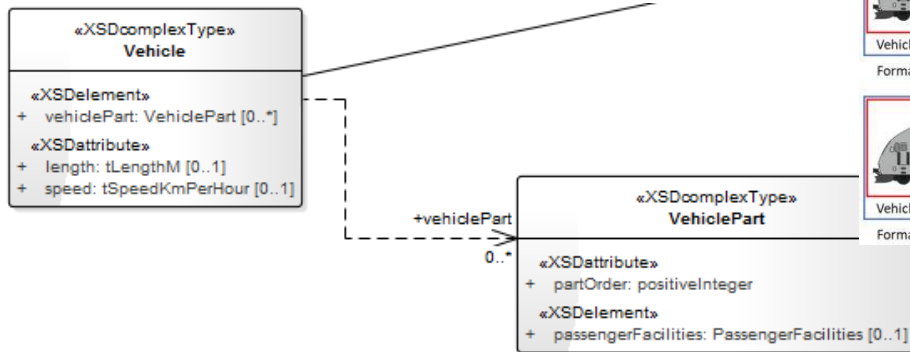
«XSDcomplexType»
Vehicle

«XSDelement»
+ vehiclePart: VehiclePart [0..*]

«XSDattribute»
+ length: tLengthM [0..1]
+ speed: tSpeedKmPerHour [0..1]

+vehiclePart
0..*

«XSDcomplexType»
VehiclePart

«XSDattribute»
+ partOder: positiveInteger

«XSDelement»
+ passengerFacilities: PassengerFacilities [0..1]

Vehicl
Forma

Vehicl
Forma